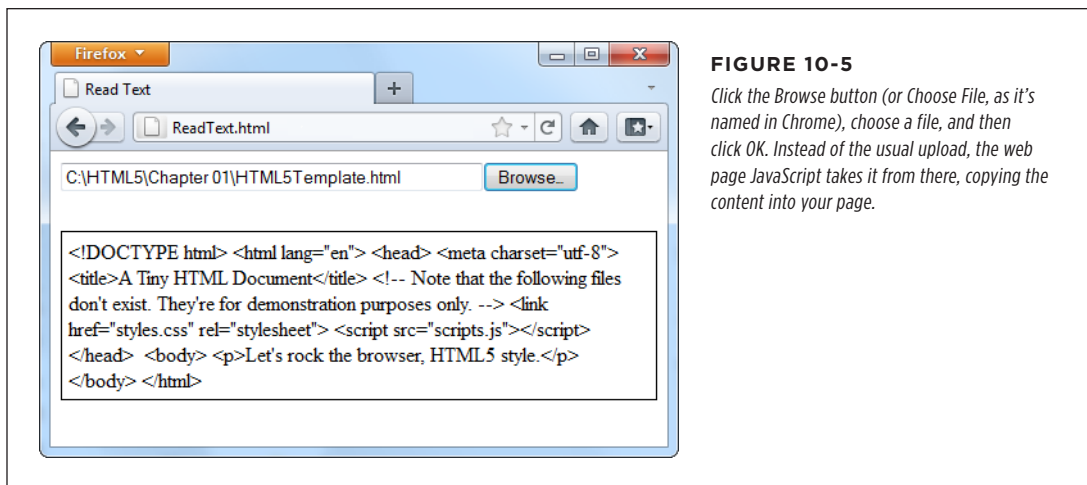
Firefox

Read Text

+

ReadText.html

C:\HTML5\Chapter 01\HTML5Template.html

Browse...

<!DOCTYPE html> <html lang="en"> <head> <meta charset="utf-8"> <title>A Tiny HTML Document</title> <!-- Note that the following files don't exist. They're for demonstration purposes only. --> <link href="styles.css" rel="stylesheet"> <script src="scripts.js"></script> </head> <body> <p>Let's rock the browser, HTML5 style.</p> </body> </html>

FIGURE 10-5

Click the Browse button (or Choose File, as it's named in Chrome), choose a file, and then click OK. Instead of the usual upload, the web page JavaScript takes it from there, copying the content into your page.